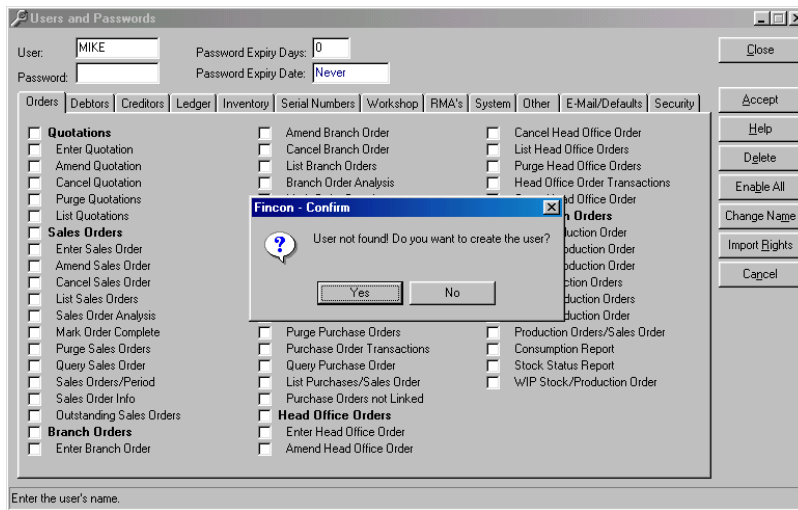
Users and Passwords

User: MIKE
Password:
Password Expiry Days: 0
Password Expiry Date: Never

Close

Orders | Debtors | Creditors | Ledger | Inventory | Serial Numbers | Workshop | RMA's | System | Other | E-Mail/Defaults | Security

Accept
Help
Delete
Enable All
Change Name
Import Rights
Cancel

Quotations
Enter Quotation
Amend Quotation
Cancel Quotation
Purge Quotations
List Quotations
Sales Orders
Enter Sales Order
Amend Sales Order
Cancel Sales Order
List Sales Orders
Sales Order Analysis
Mark Order Complete
Purge Sales Orders
Query Sales Order
Sales Orders/Period
Sales Order Info
Outstanding Sales Orders
Branch Orders
Enter Branch Order

Amend Branch Order
Cancel Branch Order
List Branch Orders
Branch Order Analysis
Purge Purchase Orders
Purchase Order Transactions
Query Purchase Order
List Purchases/Sales Order
Purchase Orders not Linked
Head Office Orders
Enter Head Office Order
Amend Head Office Order

Cancel Head Office Order
List Head Office Orders
Purge Head Office Orders
Head Office Order Transactions
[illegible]ad Office Order
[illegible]n Orders
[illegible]duction Order
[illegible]oduction Order
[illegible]oduction Order
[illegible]ction Orders
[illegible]oduction Orders
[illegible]duction Order
Production Orders/Sales Order
Consumption Report
Stock Status Report
WIP Stock/Production Order

Fincon - Confirm
User not found! Do you want to create the user?
Yes
No

Enter the user's name.